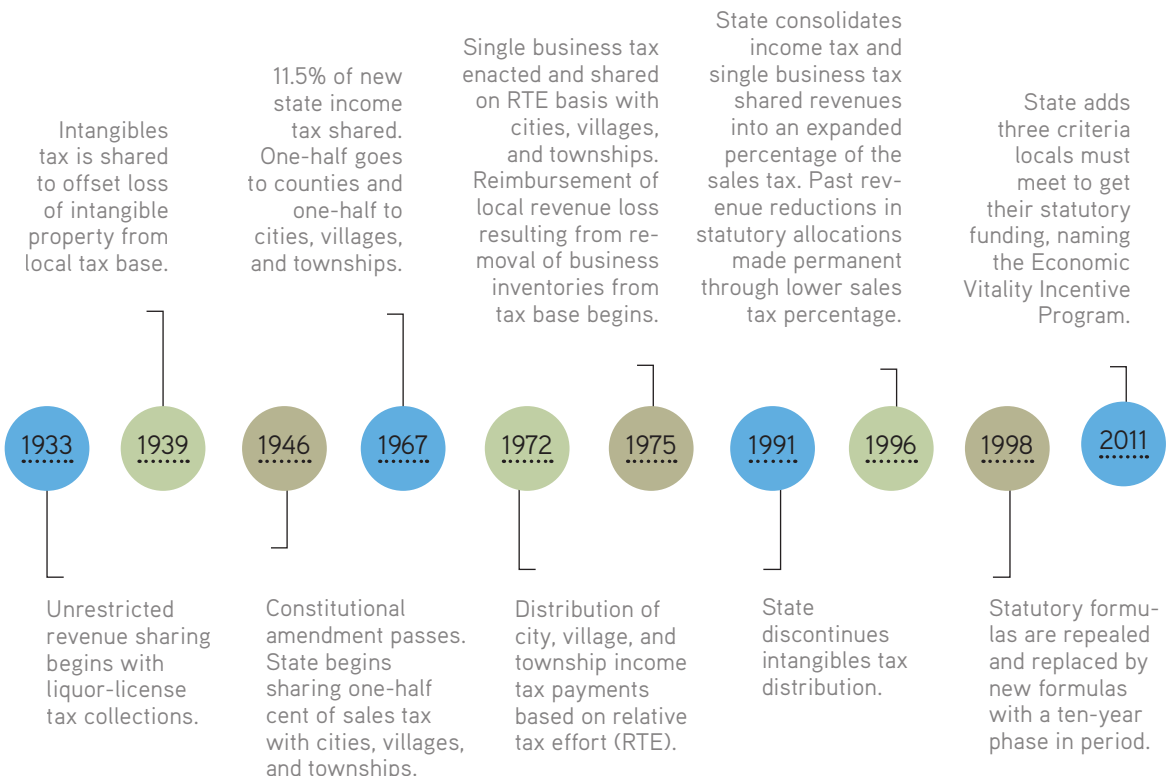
1933

Unrestricted revenue sharing begins with liquor-license tax collections.

1939

Intangibles tax is shared to offset loss of intangible property from local tax base.

1946

Constitutional amendment passes. State begins sharing one-half cent of sales tax with cities, villages, and townships.

1967

11.5% of new state income tax shared. One-half goes to counties and one-half to cities, villages, and townships.

1972

Distribution of city, village, and township income tax payments based on relative tax effort (RTE).

1975

Single business tax enacted and shared on RTE basis with cities, villages, and townships. Reimbursement of local revenue loss resulting from removal of business inventories from tax base begins.

1991

State discontinues intangibles tax distribution.

1996

State consolidates income tax and single business tax shared revenues into an expanded percentage of the sales tax. Past revenue reductions in statutory allocations made permanent through lower sales tax percentage.

1998

Statutory formulas are repealed and replaced by new formulas with a ten-year phase in period.

2011

State adds three criteria locals must meet to get their statutory funding, naming the Economic Vitality Incentive Program.